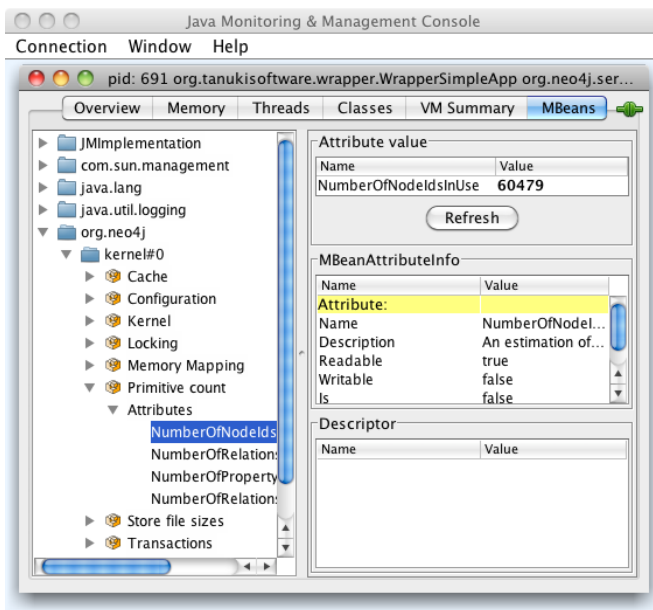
Java Monitoring & Management Console

Connection Window Help

pid: 691 org.tanukisoftware.wrapper.WrapperSimpleApp org.neo4j.ser...

Overview Memory Threads Classes VM Summary MBeans

JMImplementation
com.sun.management
java.lang
java.util.logging
org.neo4j
kernel#0
Cache
Configuration
Kernel
Locking
Memory Mapping
Primitive count
Attributes
NumberOfNodeIds
NumberOfRelation
NumberOfProperty
NumberOfRelation
Store file sizes
Transactions

Attribute value

| Name | Value |
|---|---|
| NumberOfNodeIdsInUse | 60479 |

Refresh

MBeanAttributeInfo

| Name | Value |
|---|---|
| Attribute: | |
| Name | NumberOfNodel... |
| Description | An estimation of... |
| Readable | true |
| Writable | false |
| Is | false |

Descriptor

| Name | Value |
|---|---|